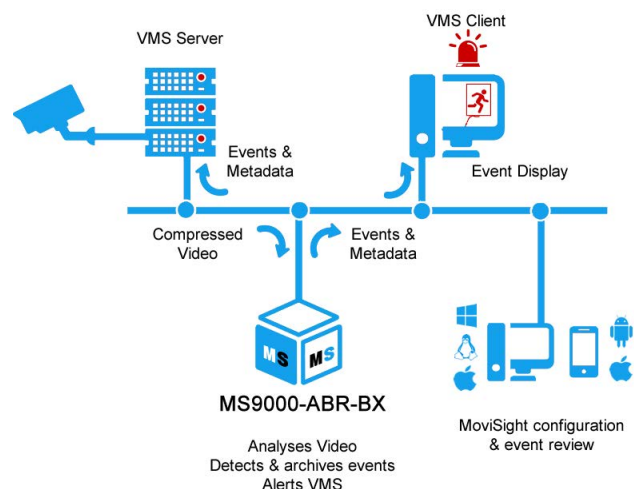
VMS Server

VMS Client

Events & Metadata

Event Display

Compressed Video

Events & Metadata

MS MS

MS9000-ABR-BX

Analyses Video
Detects & archives events
Alerts VMS

MoviSight configuration & event review